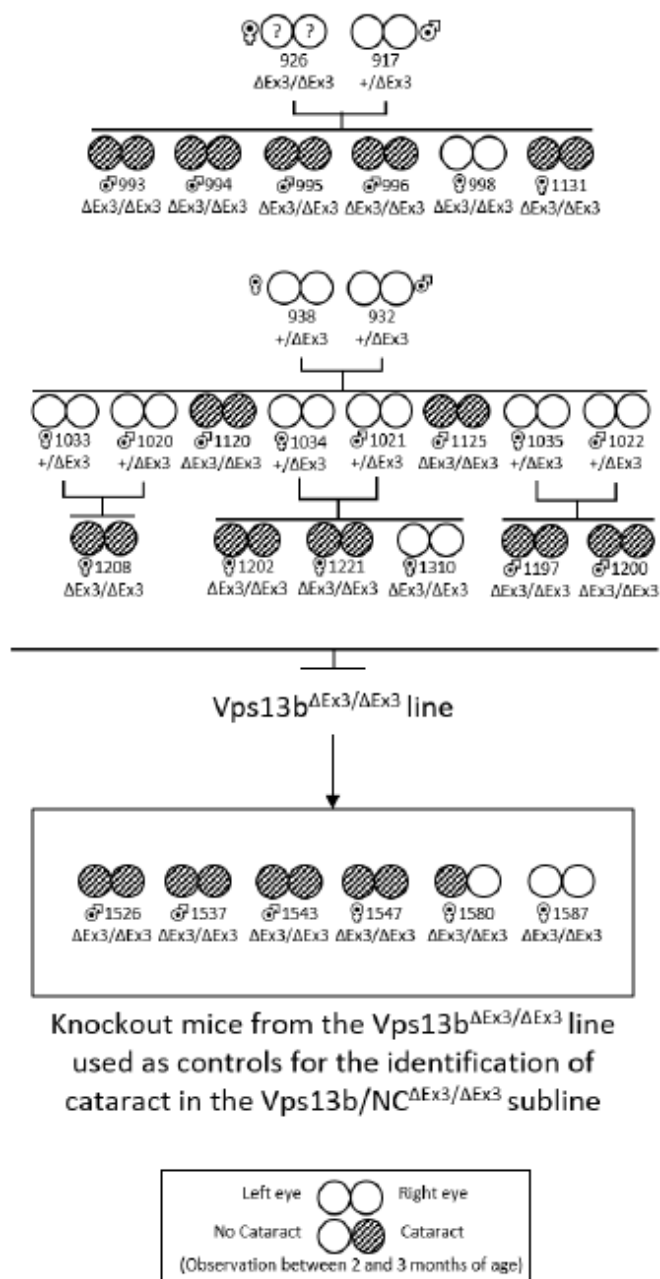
♀ ? ? ♂
926 917
ΔEx3/ΔEx3 +/ΔEx3

♂993 ΔEx3/ΔEx3
♂994 ΔEx3/ΔEx3
♂995 ΔEx3/ΔEx3
♂996 ΔEx3/ΔEx3
♀998 ΔEx3/ΔEx3
♀1131 ΔEx3/ΔEx3

♀ ♂
938 932
+/ΔEx3 +/ΔEx3

♀1033 +/ΔEx3
♂1020 +/ΔEx3
♂1120 ΔEx3/ΔEx3
♀1034 +/ΔEx3
♂1021 +/ΔEx3
♂1125 ΔEx3/ΔEx3
♀1035 +/ΔEx3
♂1022 +/ΔEx3

♀1208 ΔEx3/ΔEx3
♀1202 ΔEx3/ΔEx3
♀1221 ΔEx3/ΔEx3
♀1310 ΔEx3/ΔEx3
♂1197 ΔEx3/ΔEx3
♂1200 ΔEx3/ΔEx3

Vps13b$^{ΔEx3/ΔEx3}$ line

♂1526 ΔEx3/ΔEx3
♂1537 ΔEx3/ΔEx3
♂1543 ΔEx3/ΔEx3
♀1547 ΔEx3/ΔEx3
♀1580 ΔEx3/ΔEx3
♀1587 ΔEx3/ΔEx3

Knockout mice from the Vps13b$^{ΔEx3/ΔEx3}$ line used as controls for the identification of cataract in the Vps13b/NC$^{ΔEx3/ΔEx3}$ subline

Left eye Right eye
No Cataract Cataract
(Observation between 2 and 3 months of age)